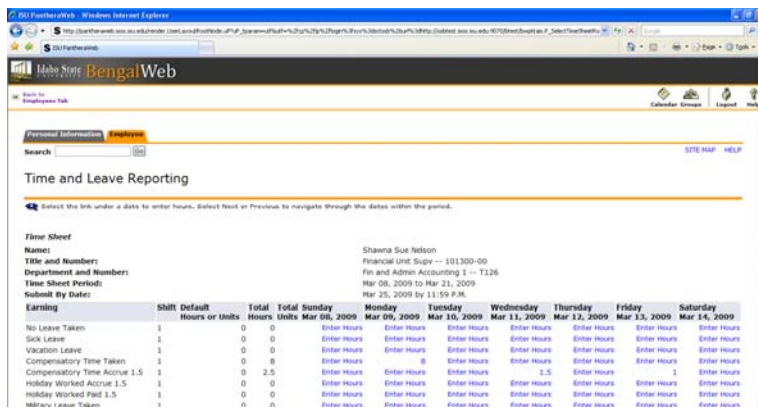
ISU PantheraWeb - Windows Internet Explorer

ISU PantheraWeb

Idaho State Bengal Web

Back to Employees Tab

Calendar Groups Logout Help

Personal Information Employee

Search Go

SITE MAP HELP

Time and Leave Reporting

Select the link under a date to enter hours. Select Next or Previous to navigate through the dates within the period.

Time Sheet

Name: Shawna Sue Nelson
Title and Number: Financial Unit Supv -- 101300-00
Department and Number: Fin and Admin Accounting 1 -- T126
Time Sheet Period: Mar 08, 2009 to Mar 21, 2009
Submit By Date: Mar 25, 2009 by 11:59 P.M.

| Earning | Shift | Default Hours or Units | Total Hours | Total Units | Sunday Mar 08, 2009 | Monday Mar 09, 2009 | Tuesday Mar 10, 2009 | Wednesday Mar 11, 2009 | Thursday Mar 12, 2009 | Friday Mar 13, 2009 | Saturday Mar 14, 2009 |
|---|---|---|---|---|---|---|---|---|---|---|---|
| No Leave Taken | 1 | | 0 | 0 | Enter Hours | Enter Hours | Enter Hours | Enter Hours | Enter Hours | Enter Hours | Enter Hours |
| Sick Leave | 1 | | 0 | 0 | Enter Hours | Enter Hours | Enter Hours | Enter Hours | Enter Hours | Enter Hours | Enter Hours |
| Vacation Leave | 1 | | 0 | 0 | Enter Hours | Enter Hours | Enter Hours | Enter Hours | Enter Hours | Enter Hours | Enter Hours |
| Compensatory Time Taken | 1 | | 0 | 8 | Enter Hours | Enter Hours | 8 | Enter Hours | Enter Hours | Enter Hours | Enter Hours |
| Compensatory Time Accrue 1.5 | 1 | | 0 | 2.5 | Enter Hours | Enter Hours | Enter Hours | 1.5 | Enter Hours | 1 | Enter Hours |
| Holiday Worked Accrue 1.5 | 1 | | 0 | 0 | Enter Hours | Enter Hours | Enter Hours | Enter Hours | Enter Hours | Enter Hours | Enter Hours |
| Holiday Worked Paid 1.5 | 1 | | 0 | 0 | Enter Hours | Enter Hours | Enter Hours | Enter Hours | Enter Hours | Enter Hours | Enter Hours |
| Military Leave Taken | 1 | | 0 | 0 | Enter Hours | Enter Hours | Enter Hours | Enter Hours | Enter Hours | Enter Hours | Enter Hours |